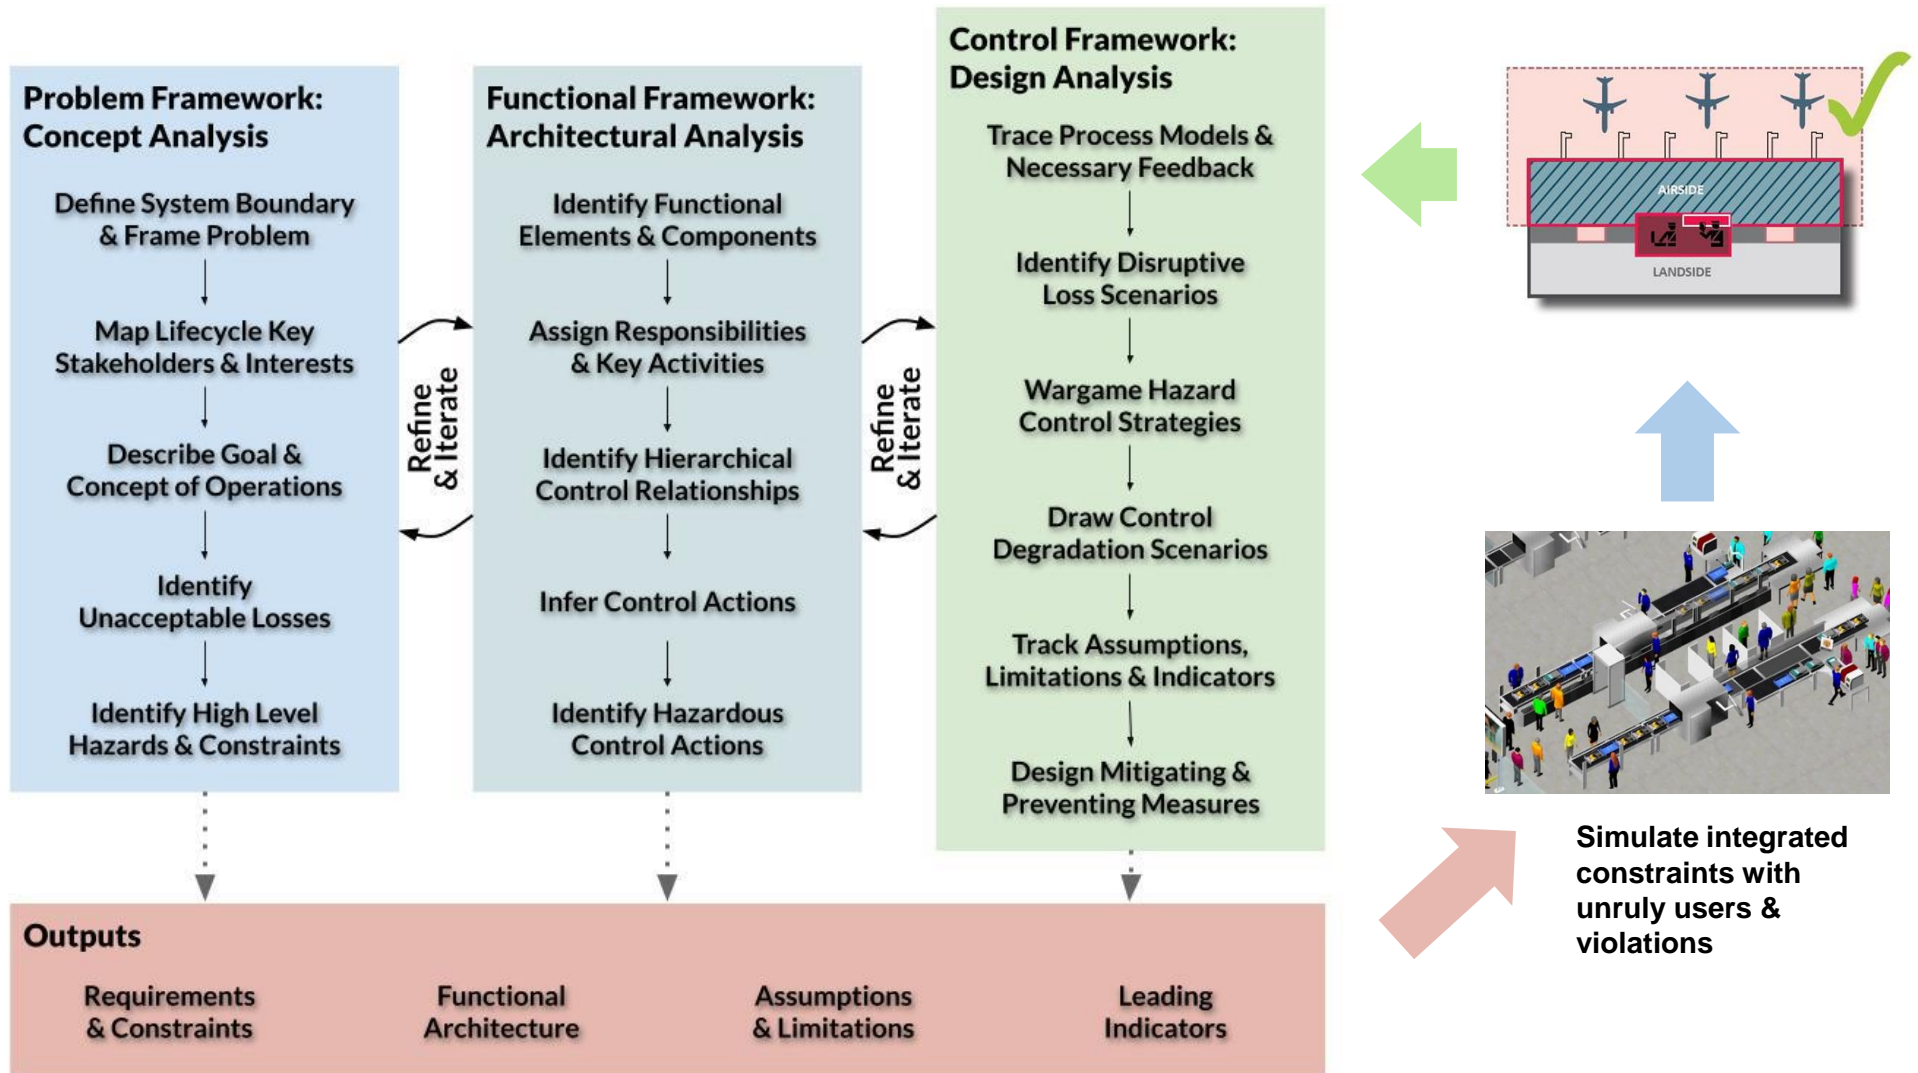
Problem Framework: Concept Analysis

Define System Boundary & Frame Problem

Map Lifecycle Key Stakeholders & Interests

Describe Goal & Concept of Operations

Identify Unacceptable Losses

Identify High Level Hazards & Constraints

Refine & Iterate

Functional Framework: Architectural Analysis

Identify Functional Elements & Components

Assign Responsibilities & Key Activities

Identify Hierarchical Control Relationships

Infer Control Actions

Identify Hazardous Control Actions

Refine & Iterate

Control Framework: Design Analysis

Trace Process Models & Necessary Feedback

Identify Disruptive Loss Scenarios

Wargame Hazard Control Strategies

Draw Control Degradation Scenarios

Track Assumptions, Limitations & Indicators

Design Mitigating & Preventing Measures

AIRSIDE

LANDSIDE

Simulate integrated constraints with unruly users & violations

Outputs

Requirements & Constraints

Functional Architecture

Assumptions & Limitations

Leading Indicators